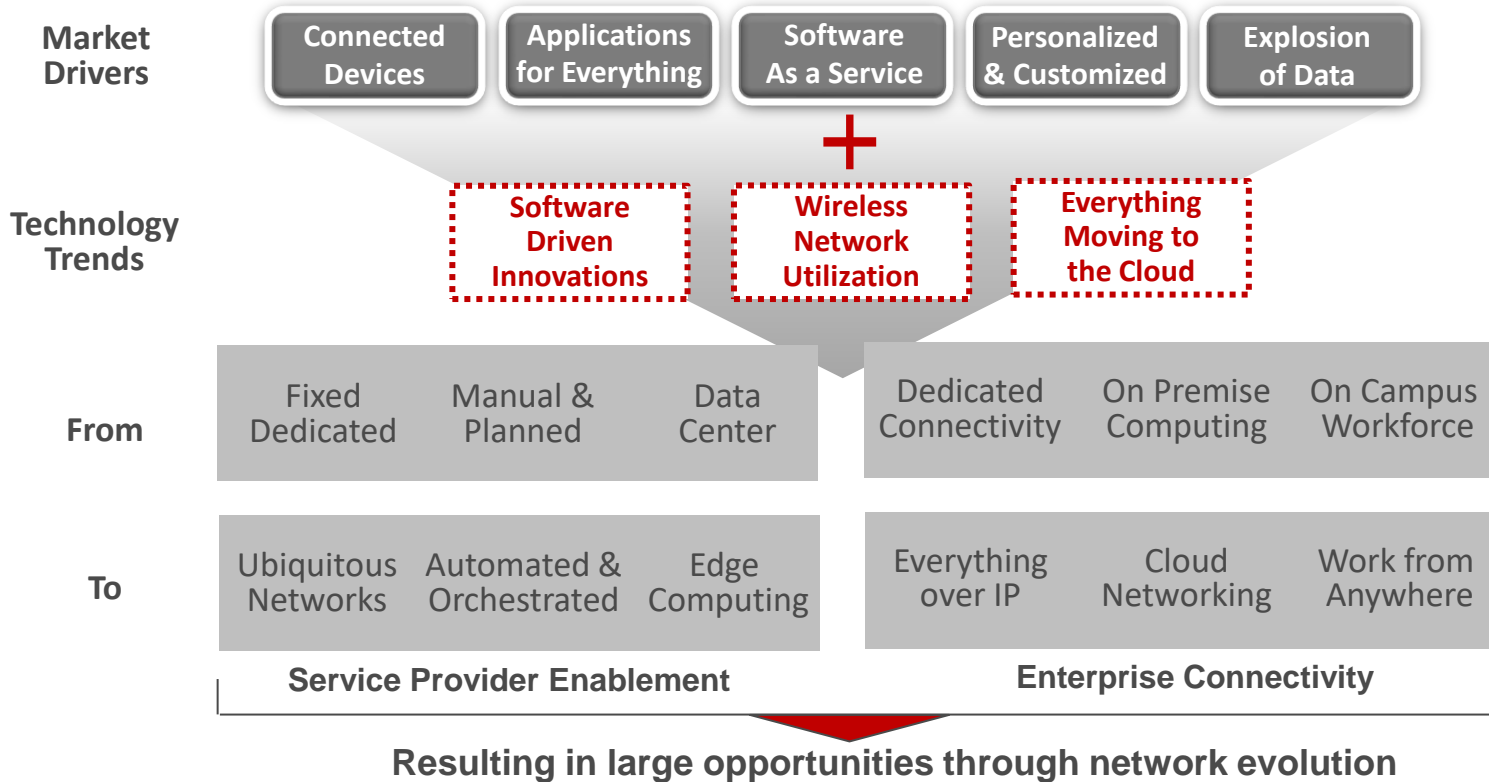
Market Drivers

Connected Devices

Applications for Everything

Software As a Service

Personalized & Customized

Explosion of Data

+

Technology Trends

Software Driven Innovations

Wireless Network Utilization

Everything Moving to the Cloud

From

Fixed Dedicated

Manual & Planned

Data Center

Dedicated Connectivity

On Premise Computing

On Campus Workforce

To

Ubiquitous Networks

Automated & Orchestrated

Edge Computing

Everything over IP

Cloud Networking

Work from Anywhere

Service Provider Enablement

Enterprise Connectivity

Resulting in large opportunities through network evolution